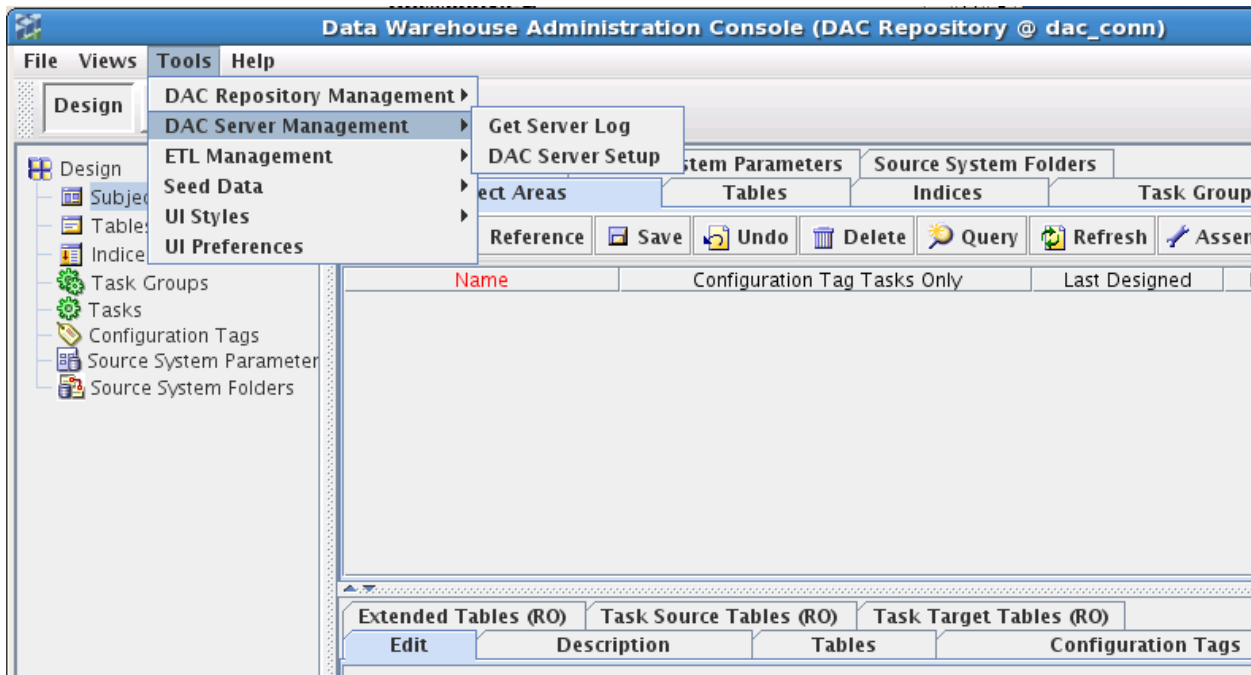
Data Warehouse Administration Console (DAC Repository @ dac_conn)

File Views Tools Help

Design

DAC Repository Management
DAC Server Management
ETL Management
Seed Data
UI Styles
UI Preferences

Get Server Log
DAC Server Setup

Design
Subje
Tables
Indice
Task Groups
Tasks
Configuration Tags
Source System Parameter
Source System Folders

stem Parameters | Source System Folders
ect Areas | Tables | Indices | Task Group

Reference | Save | Undo | Delete | Query | Refresh | Assen

| Name | Configuration Tag Tasks Only | Last Designed |
|---|---|---|

Extended Tables (RO) | Task Source Tables (RO) | Task Target Tables (RO)
Edit | Description | Tables | Configuration Tags